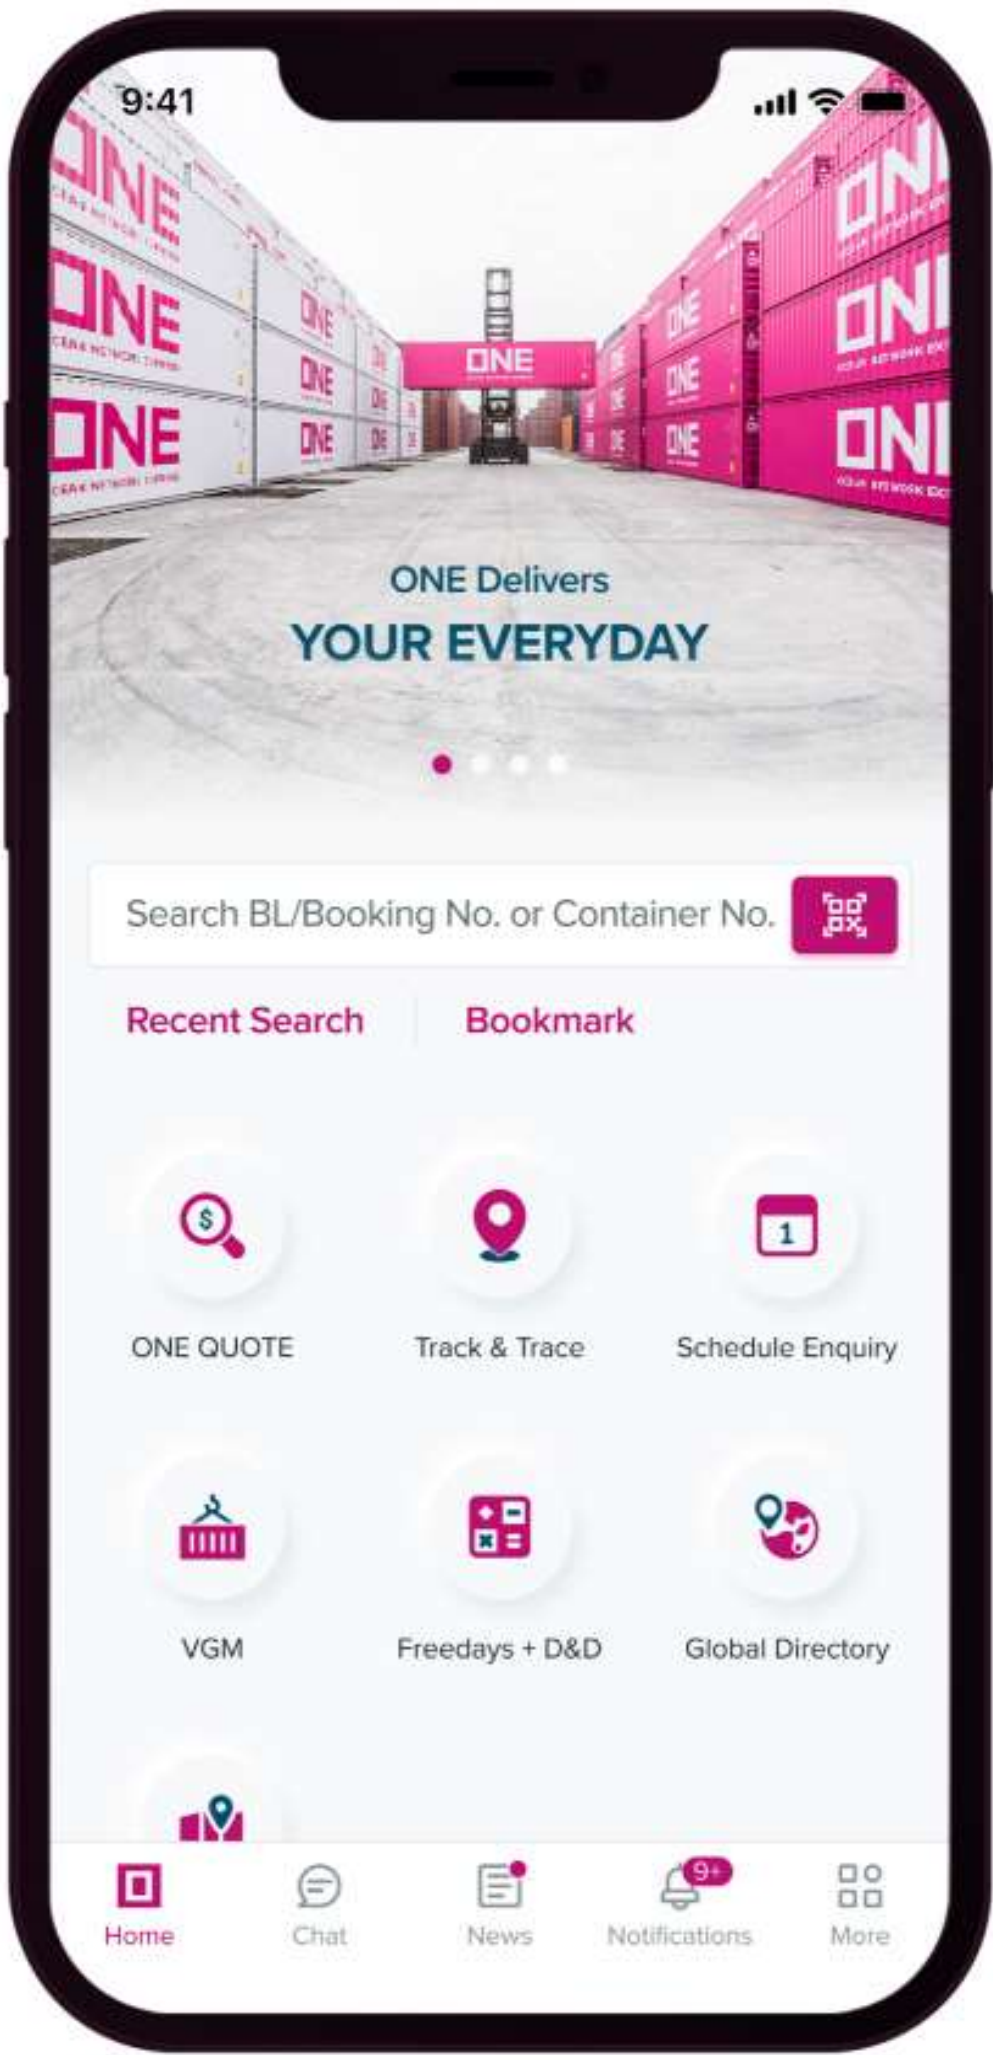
9:41

ONE

ONE

ONE

ONE

ONE

ONE

ONE Delivers
YOUR EVERYDAY

Search BL/Booking No. or Container No.

Recent Search
Bookmark

ONE QUOTE
Track & Trace
Schedule Enquiry

VGM
Freedays + D&D
Global Directory

Home
Chat
News
9+
Notifications
More